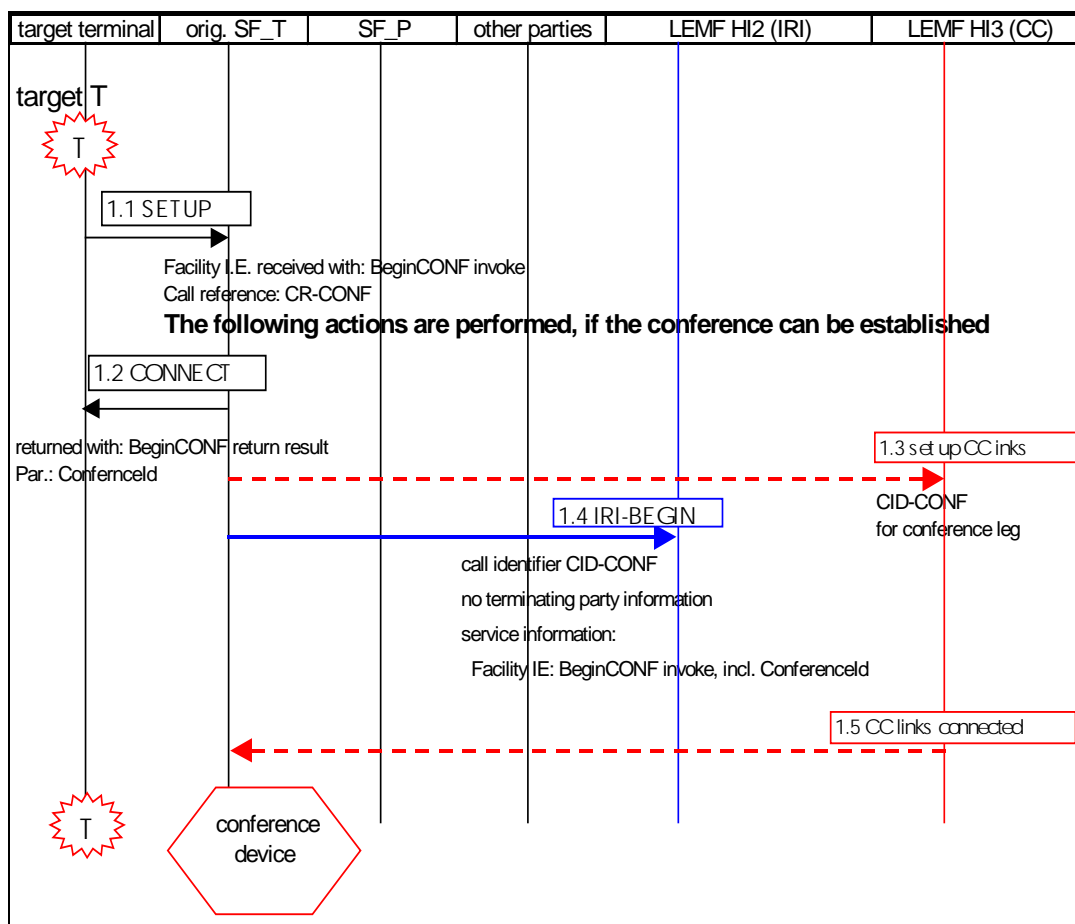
| target terminal | orig. SF_T | SF_P | other parties | LEMF HI2 (IRI) | LEMF HI3 (CC) |
|---|---|---|---|---|---|

target T

T

1.1 SETUP

Facility I.E. received with: BeginCONF invoke
Call reference: CR-CONF

**The following actions are performed, if the conference can be established**

1.2 CONNECT

returned with: BeginCONF return result
Par.: ConfernceId

1.3 set up CC inks

CID-CONF
for conference leg

1.4 IRI-BEGIN

call identifier CID-CONF
no terminating party information
service information:
Facility IE: BeginCONF invoke, incl. ConferenceId

1.5 CC links connected

T

conference device